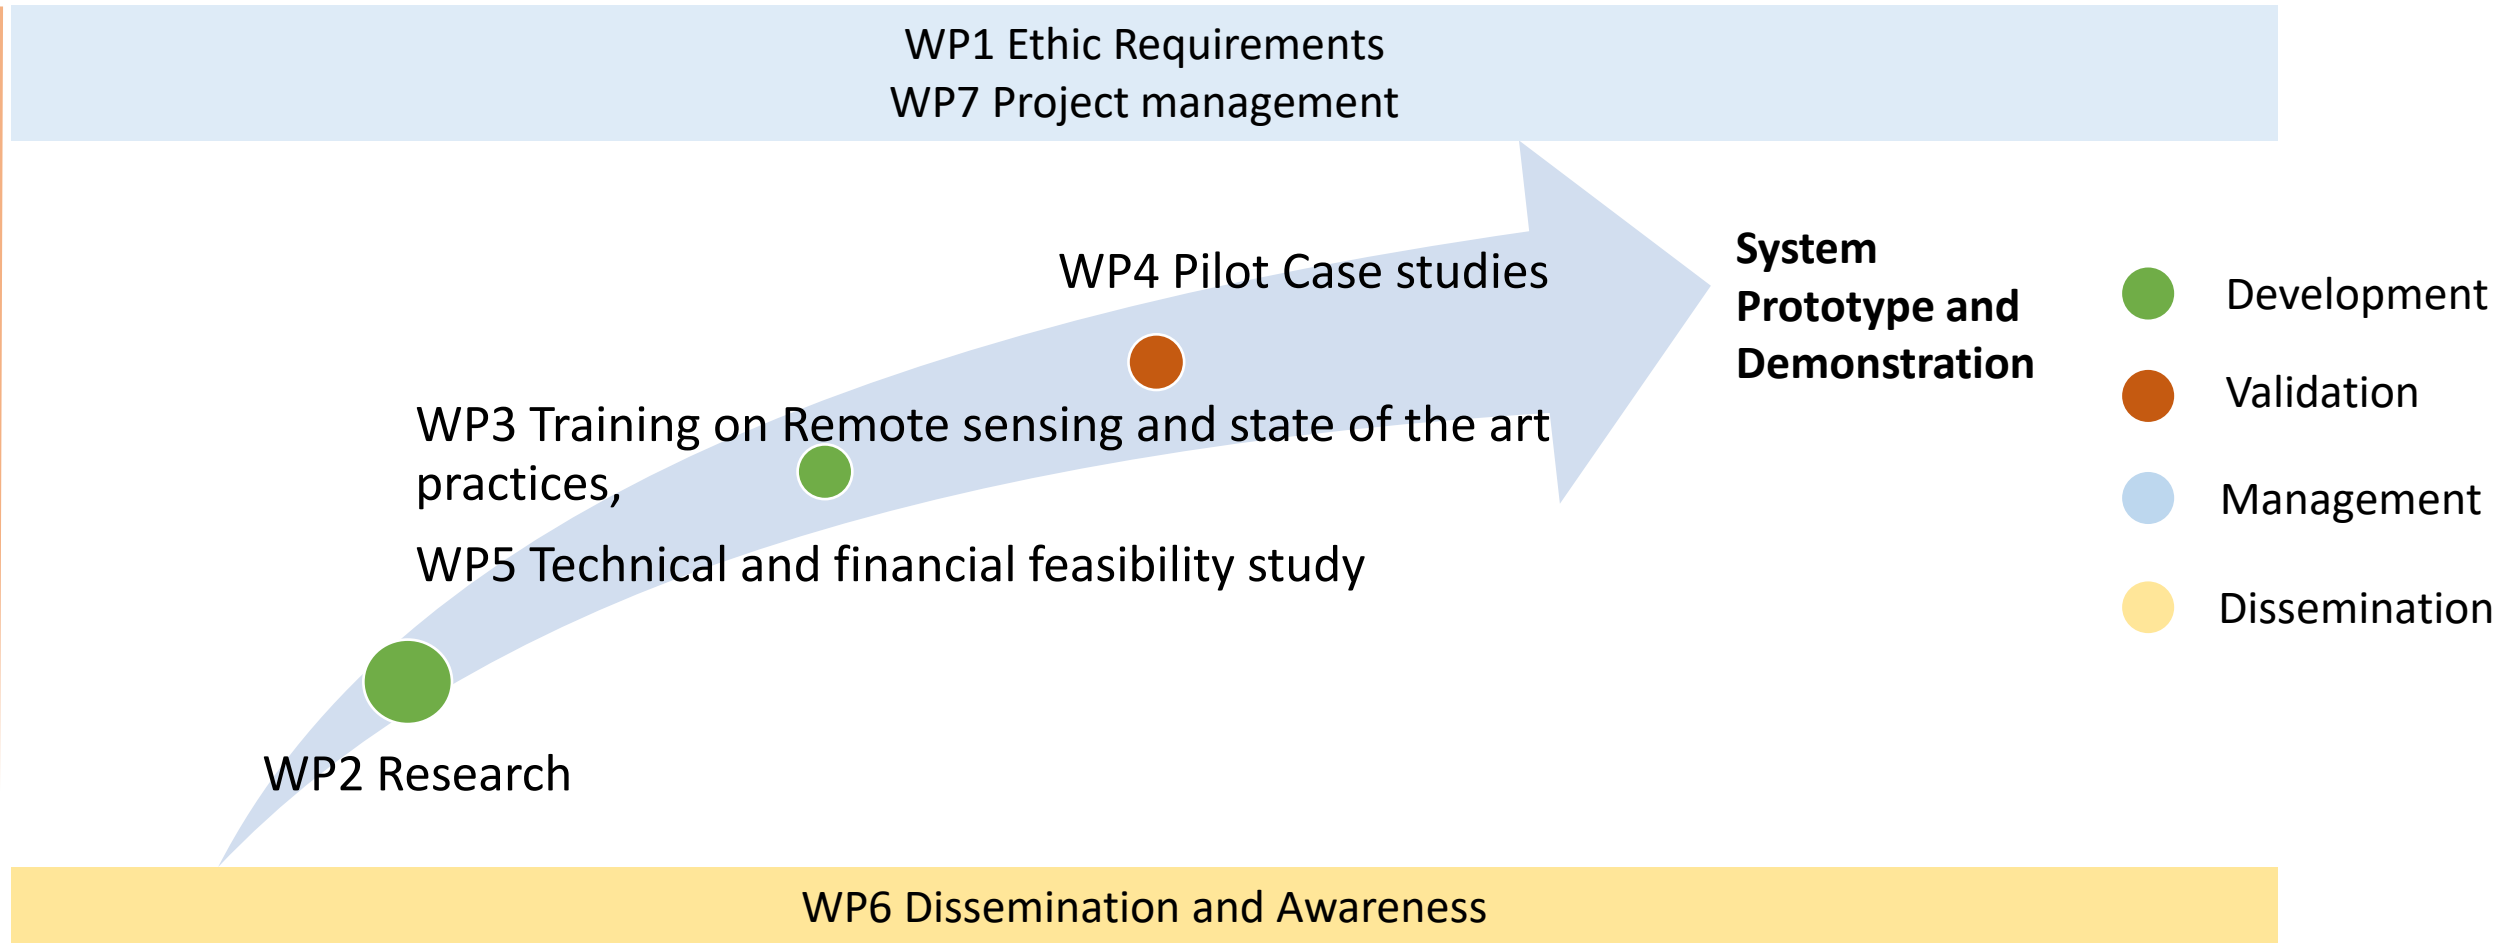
WP1 Ethic Requirements
WP7 Project management

WP4 Pilot Case studies

System Prototype and Demonstration

Development

Validation

Management

Dissemination

WP3 Training on Remote sensing and state of the art practices,

WP5 Technical and financial feasibility study

WP2 Research

WP6 Dissemination and Awareness